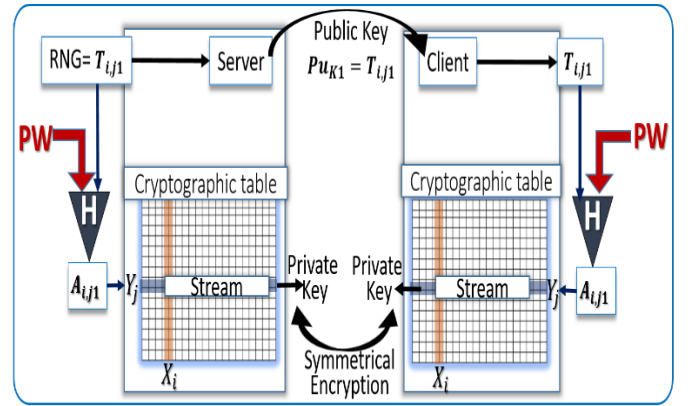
RNG= $T_{i,j1}$

Server

Public Key
$Pu_{K1} = T_{i,j1}$

Client

$T_{i,j1}$

PW

H

Cryptographic table

Cryptographic table

PW

H

$A_{i,j1}$

$Y_j$

Stream

Private Key

Private Key

Stream

$Y_j$

$A_{i,j1}$

Symmetrical Encryption

$X_i$

$X_i$